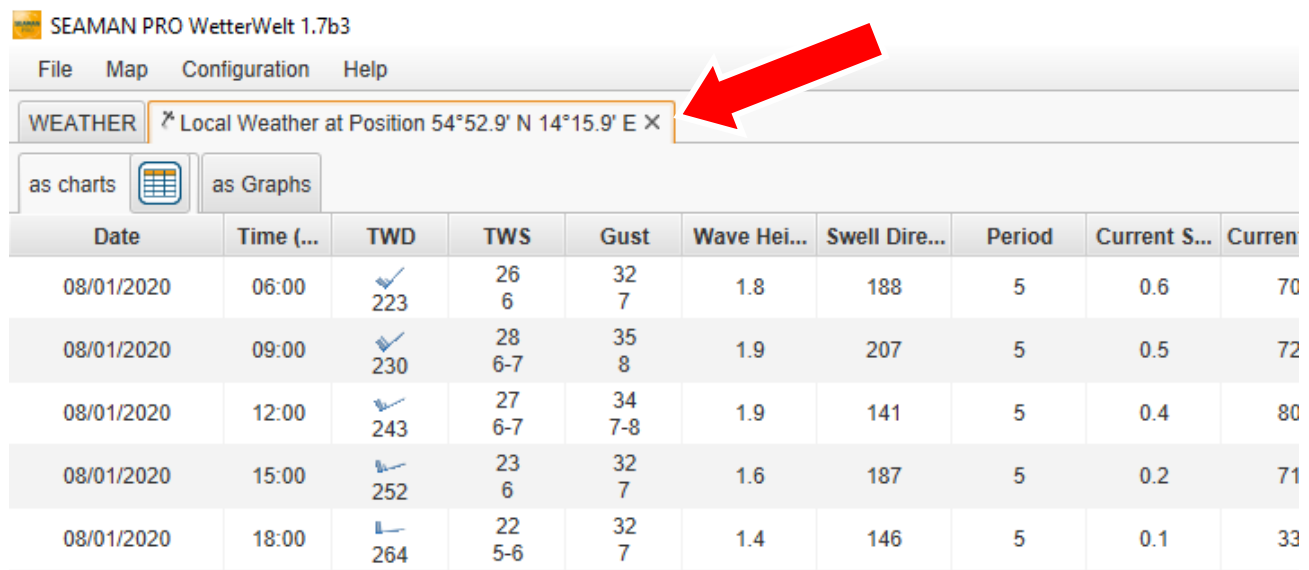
SEAMAN PRO WetterWelt 1.7b3

File Map Configuration Help

WEATHER Local Weather at Position 54°52.9' N 14°15.9' E ✕

as charts as Graphs

| Date | Time (... | TWD | TWS | Gust | Wave Hei... | Swell Dire... | Period | Current S... | Current |
|---|---|---|---|---|---|---|---|---|---|
| 08/01/2020 | 06:00 | 223 | 26 6 | 32 7 | 1.8 | 188 | 5 | 0.6 | 70 |
| 08/01/2020 | 09:00 | 230 | 28 6-7 | 35 8 | 1.9 | 207 | 5 | 0.5 | 72 |
| 08/01/2020 | 12:00 | 243 | 27 6-7 | 34 7-8 | 1.9 | 141 | 5 | 0.4 | 80 |
| 08/01/2020 | 15:00 | 252 | 23 6 | 32 7 | 1.6 | 187 | 5 | 0.2 | 71 |
| 08/01/2020 | 18:00 | 264 | 22 5-6 | 32 7 | 1.4 | 146 | 5 | 0.1 | 33 |